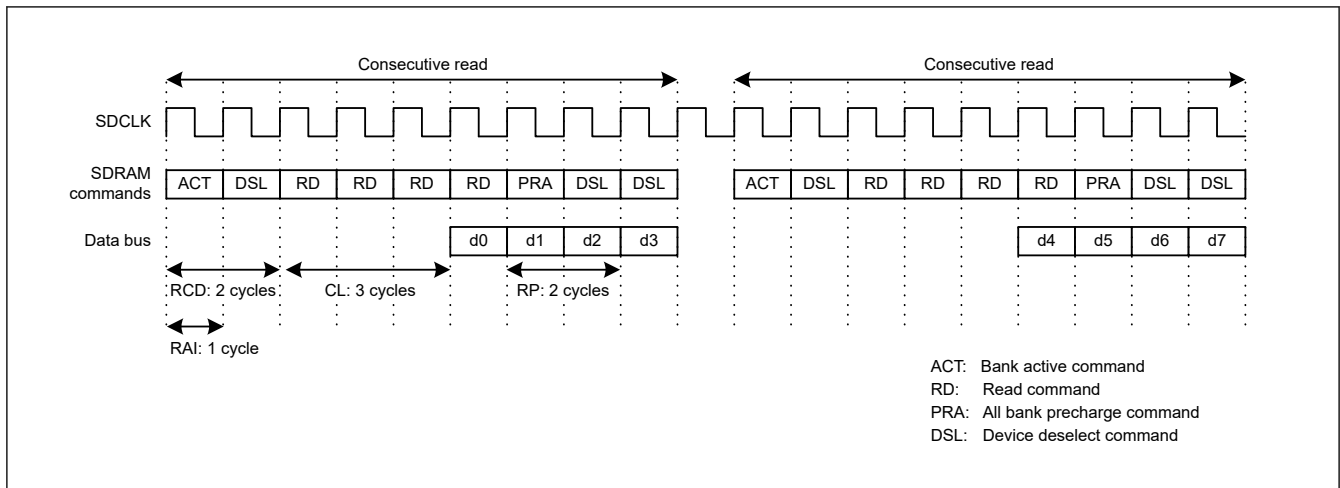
Consecutive read

Consecutive read

SDCLK

SDRAM commands

| ACT | DSL | RD | RD | RD | RD | PRA | DSL | DSL |
|---|---|---|---|---|---|---|---|---|

| ACT | DSL | RD | RD | RD | RD | PRA | DSL | DSL |
|---|---|---|---|---|---|---|---|---|

Data bus

| d0 | d1 | d2 | d3 |
|---|---|---|---|

| d4 | d5 | d6 | d7 |
|---|---|---|---|

RCD: 2 cycles

CL: 3 cycles

RP: 2 cycles

RAI: 1 cycle

ACT: Bank active command
RD: Read command
PRA: All bank precharge command
DSL: Device deselect command